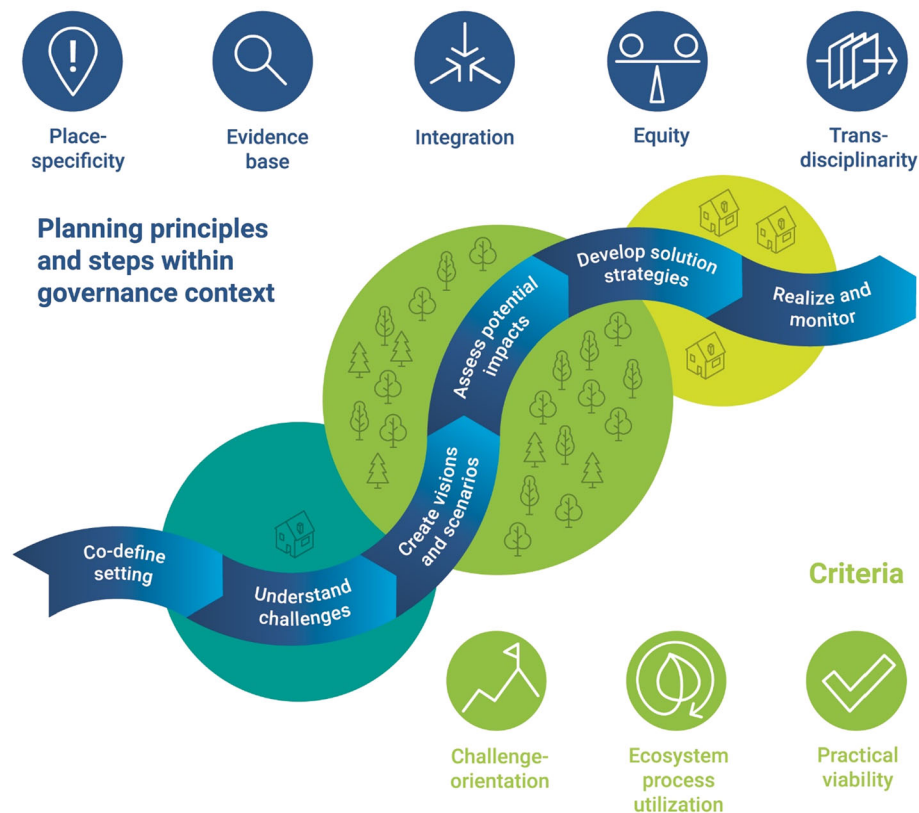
Place-specificity

Evidence base

Integration

Equity

Trans-disciplinarity

Planning principles and steps within governance context

Co-define setting

Understand challenges

Create visions and scenarios

Assess potential impacts

Develop solution strategies

Realize and monitor

Criteria

Challenge-orientation

Ecosystem process utilization

Practical viability